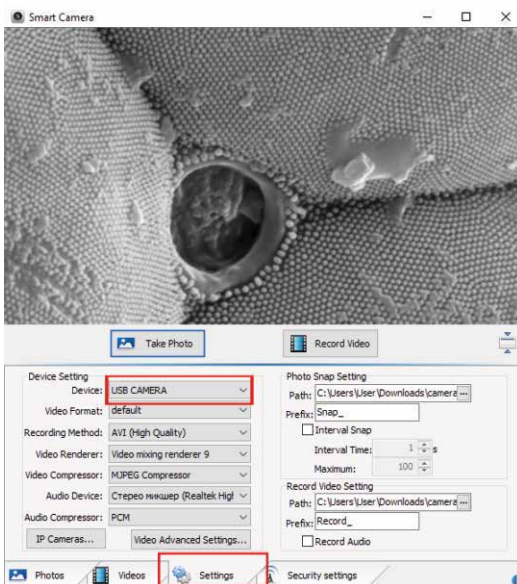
Smart Camera

Take Photo

Record Video

Device Setting

Device: USB CAMERA

Video Format: default

Recording Method: AVI (High Quality)

Video Renderer: Video mixing renderer 9

Video Compressor: MJPEG Compressor

Audio Device: Стерео микшер (Realtek Higl

Audio Compressor: PCM

IP Cameras...

Video Advanced Settings...

Photo Snap Setting

Path: C:\Users\User\Downloads\camera

Prefix: Snap_

Interval Snap

Interval Time: 1 s

Maximum: 100

Record Video Setting

Path: C:\Users\User\Downloads\camera

Prefix: Record_

Record Audio

Photos

Videos

Settings

Security settings